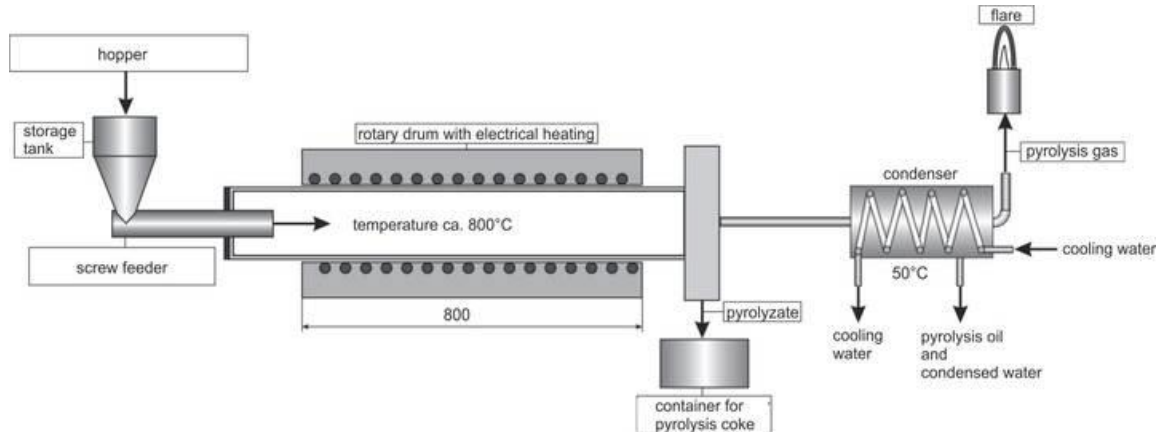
hopper

storage tank

screw feeder

rotary drum with electrical heating

temperature ca. 800°C

800

pyrolyzate

container for pyrolysis coke

flare

pyrolysis gas

condenser

cooling water

50°C

cooling water

pyrolysis oil and condensed water